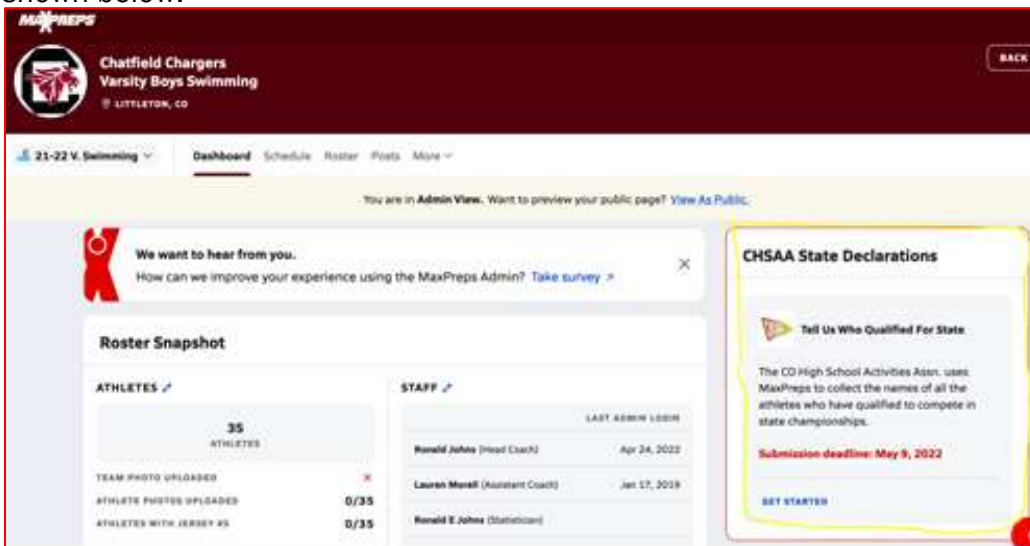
shown below.

MAXPREPS

Chatfield Chargers
Varsity Boys Swimming
LITTLETON, CO

BACK

21-22 V. Swimming

Dashboard Schedule Roster Posts More

You are in Admin View. Want to preview your public page? View As Public.

We want to hear from you.
How can we improve your experience using the MaxPreps Admin? Take survey ↗

Roster Snapshot

ATHLETES

35
ATHLETES

TEAM PHOTO UPLOADED ×
ATHLETE PHOTOS UPLOADED 0/35
ATHLETES WITH JERSEY #S 0/35

STAFF

LAST ADMIN LOGIN

| | |
|---|---|
| Ronald Johns (Head Coach) | Apr 24, 2022 |
| Lauren Morell (Assistant Coach) | Jan 17, 2019 |
| Ronald E Johns (Statistician) | |

CHSAA State Declarations

Tell Us Who Qualified For State

The CO High School Activities Assn. uses MaxPreps to collect the names of all the athletes who have qualified to compete in state championships.

Submission deadline: May 9, 2022

GET STARTED